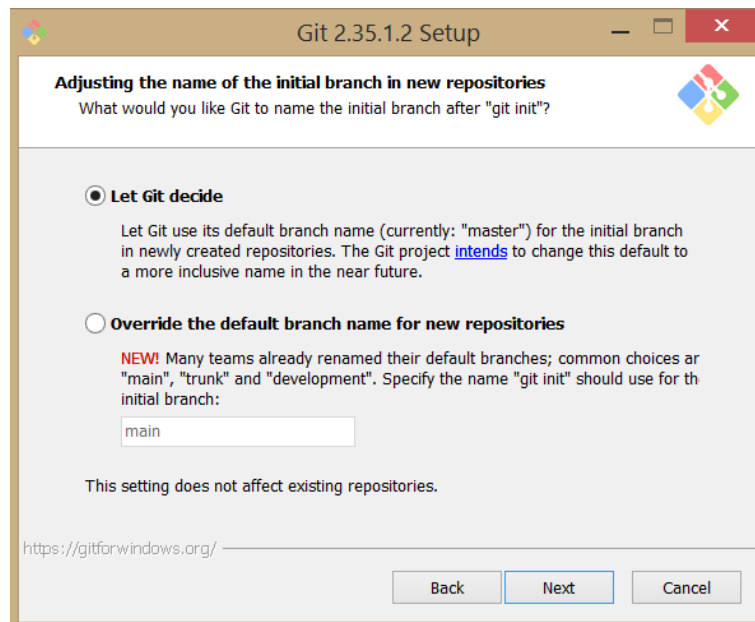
Git 2.35.1.2 Setup

Adjusting the name of the initial branch in new repositories
What would you like Git to name the initial branch after "git init"?

Let Git decide

Let Git use its default branch name (currently: "master") for the initial branch in newly created repositories. The Git project intends to change this default to a more inclusive name in the near future.

Override the default branch name for new repositories

NEW! Many teams already renamed their default branches; common choices ar "main", "trunk" and "development". Specify the name "git init" should use for th initial branch:

main

This setting does not affect existing repositories.

https://gitforwindows.org/

Back
Next
Cancel